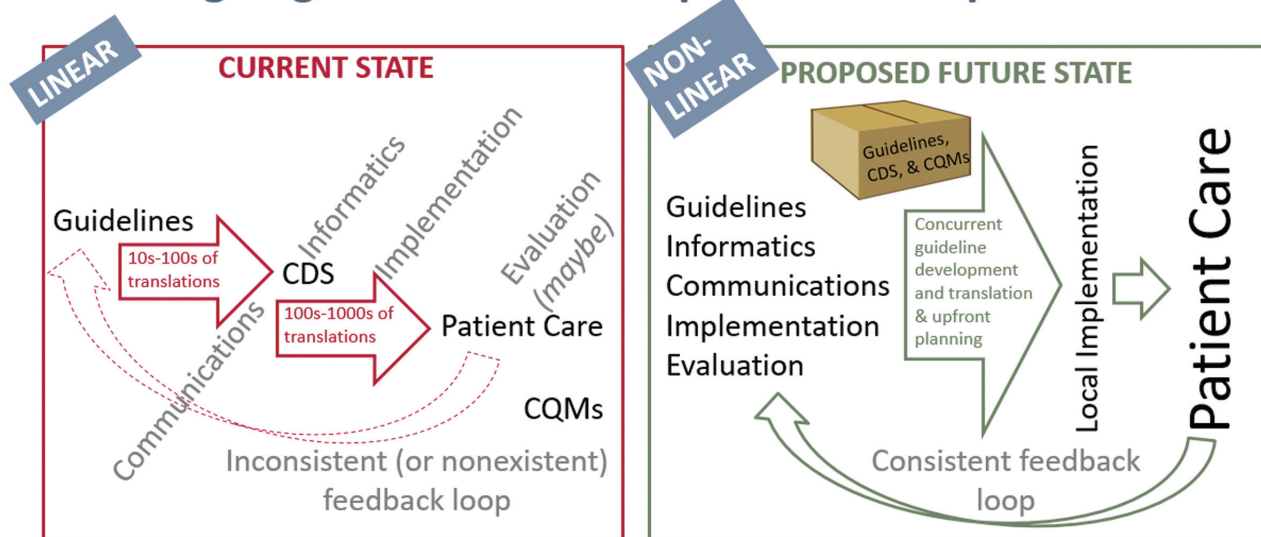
LINEAR

CURRENT STATE

Guidelines

10s-100s of translations

Informatics

CDS

Implementation

100s-1000s of translations

Evaluation (maybe)

Patient Care

Communications

CQMs

Inconsistent (or nonexistent) feedback loop

NON-LINEAR

PROPOSED FUTURE STATE

Guidelines, CDS, & CQMs

Guidelines
Informatics
Communications
Implementation
Evaluation

Concurrent guideline development and translation & upfront planning

Local Implementation

Patient Care

Consistent feedback loop